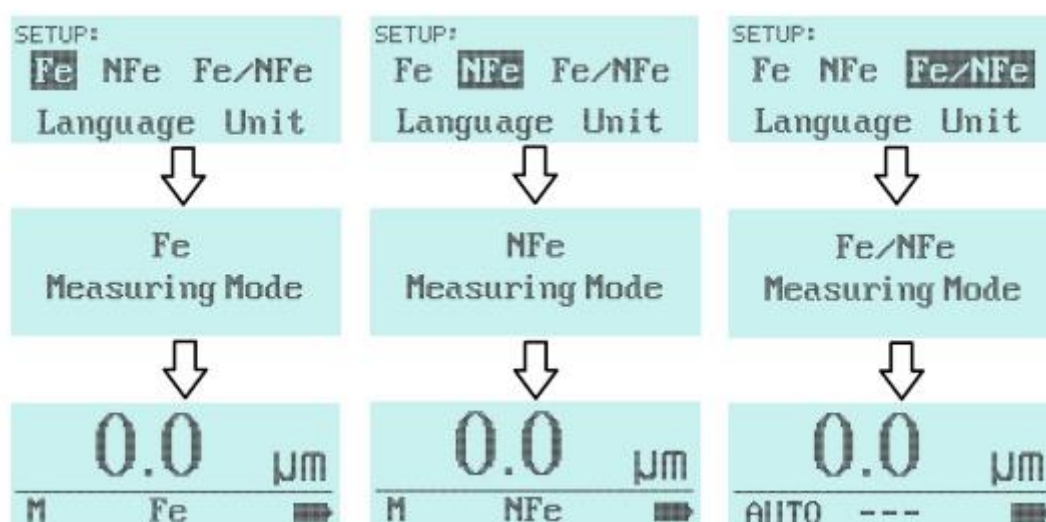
SETUP:
Fe NFe Fe/NFe
Language Unit

Fe
Measuring Mode

0.0 μm
M Fe

SETUP:
Fe NFe Fe/NFe
Language Unit

NFe
Measuring Mode

0.0 μm
M NFe

SETUP:
Fe NFe Fe/NFe
Language Unit

Fe/NFe
Measuring Mode

0.0 μm
AUTO ---